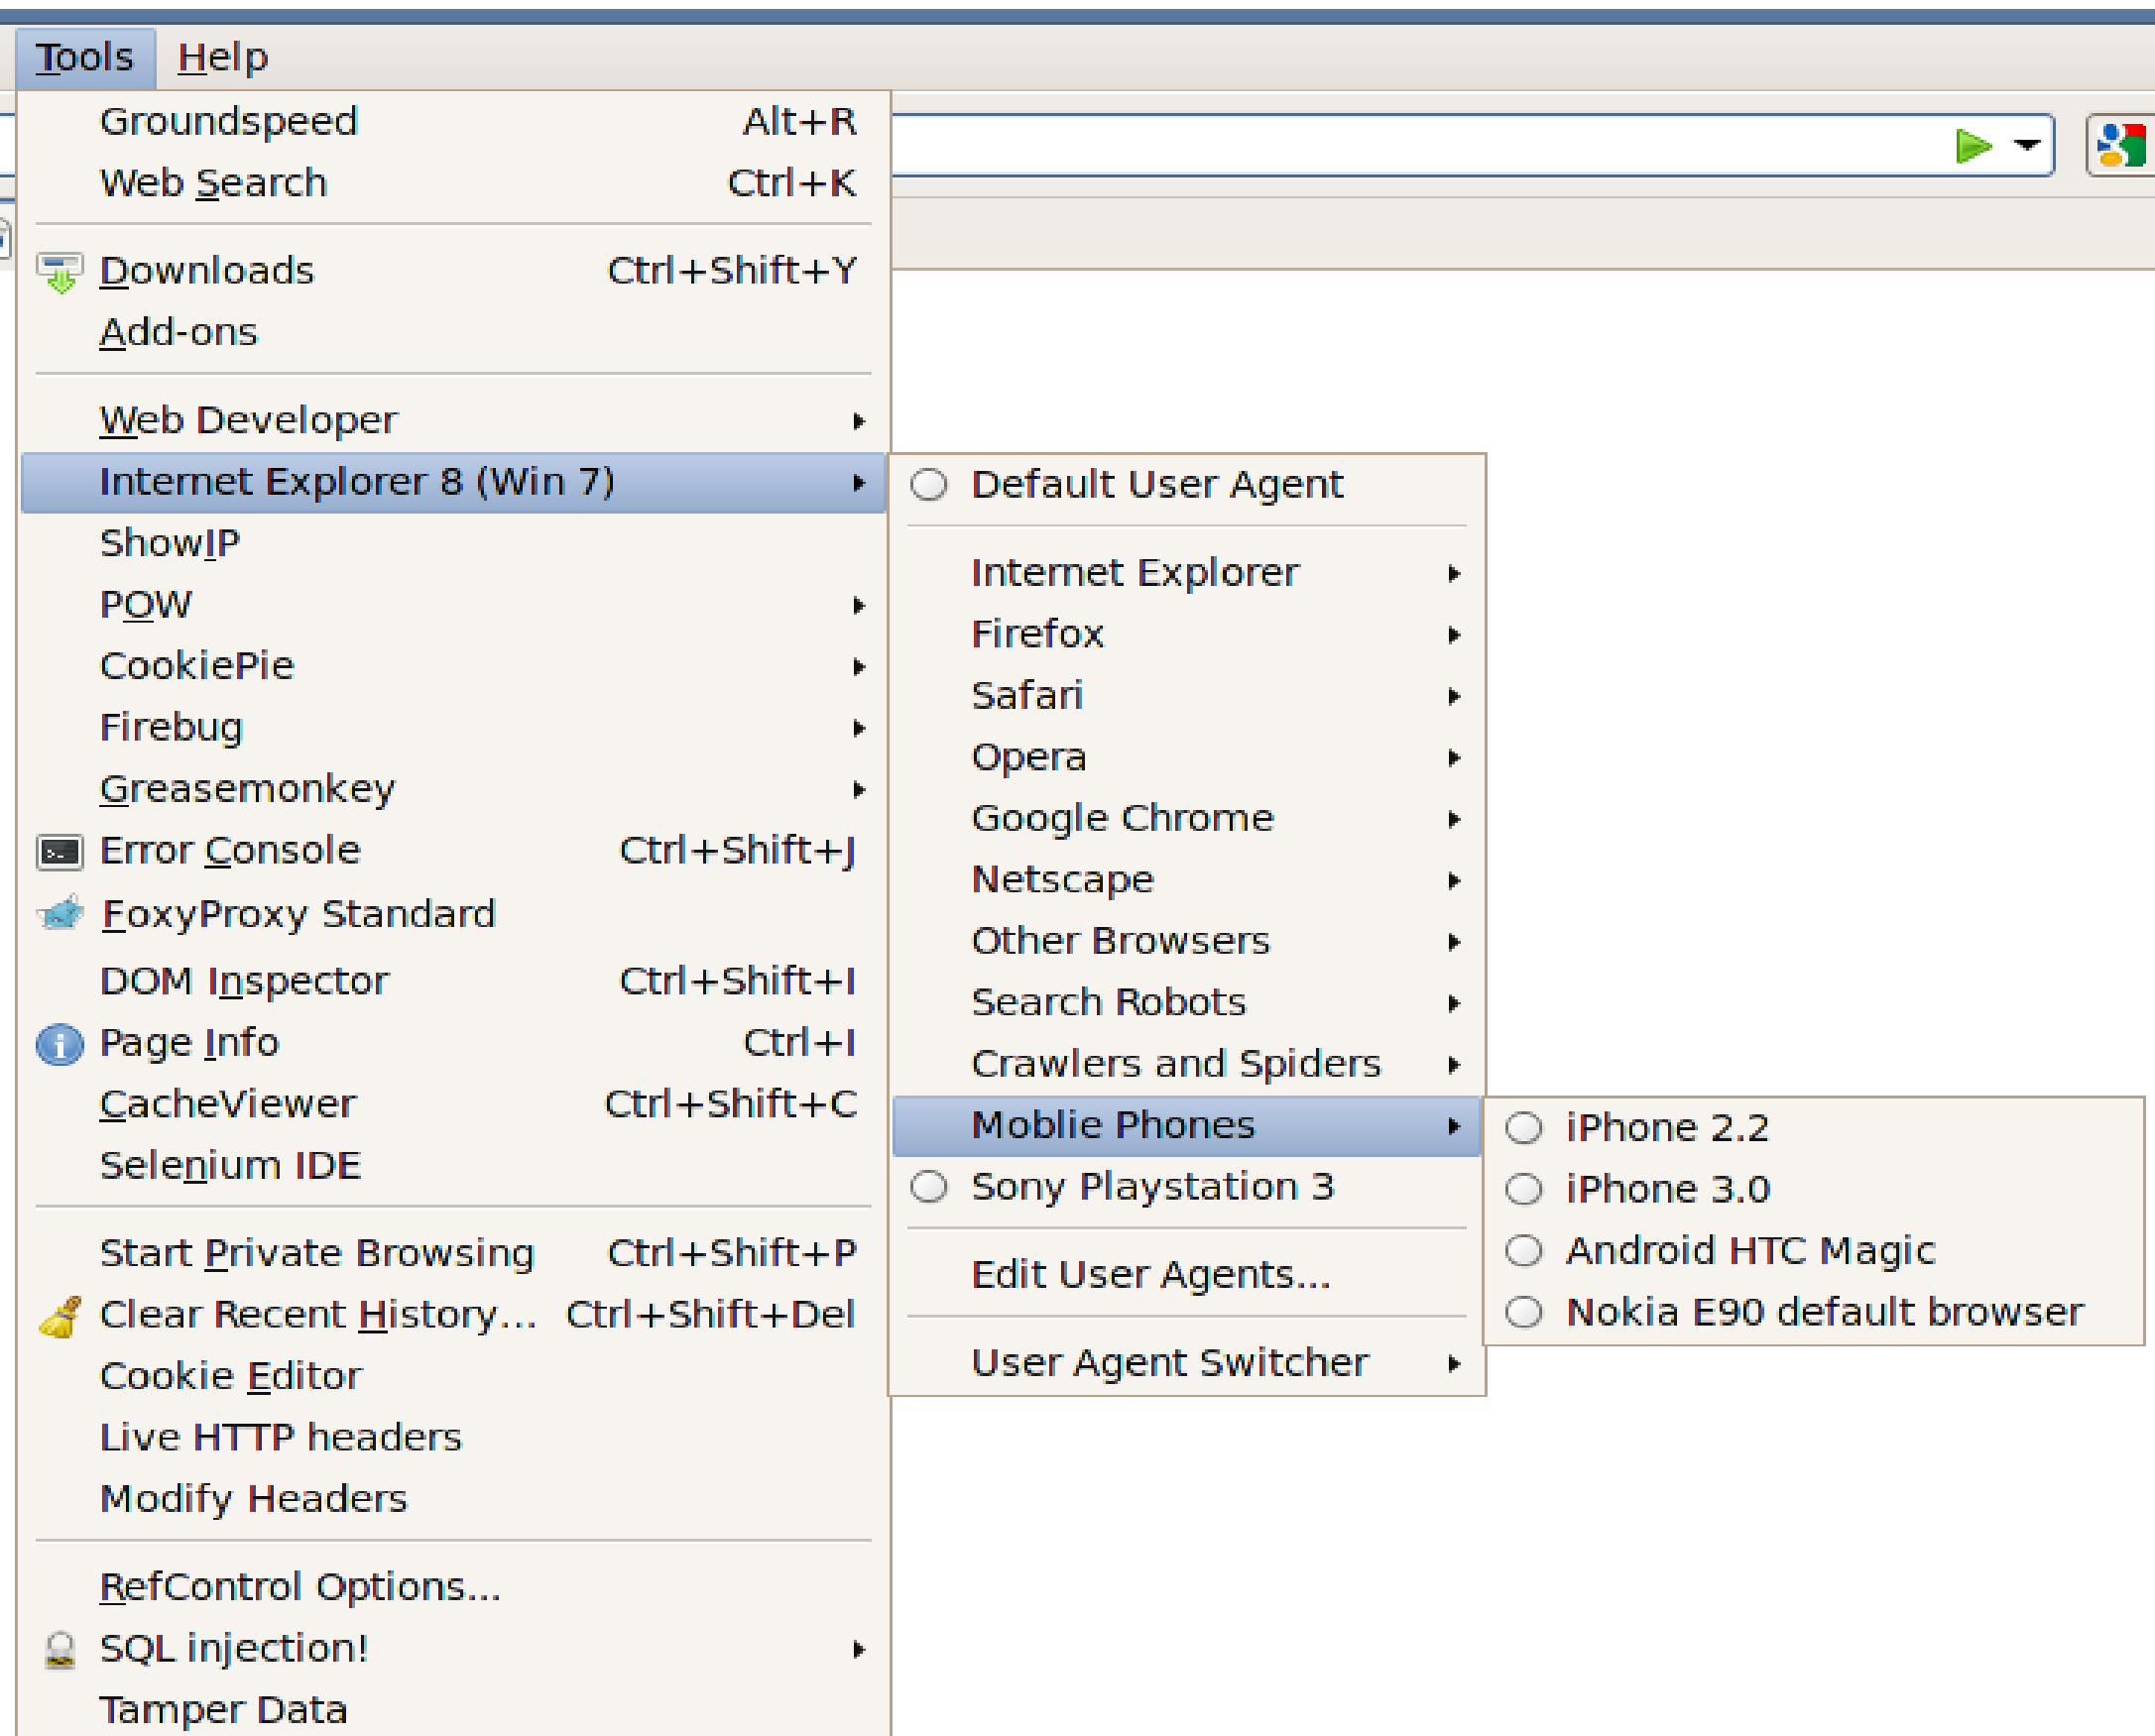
Tools Help

Groundspeed Alt+R
Web Search Ctrl+K

Downloads Ctrl+Shift+Y
Add-ons

Web Developer
Internet Explorer 8 (Win 7)
ShowIP
POW
CookiePie
Firebug
Greasemonkey
Error Console Ctrl+Shift+J
FoxyProxy Standard
DOM Inspector Ctrl+Shift+I
Page Info Ctrl+I
CacheViewer Ctrl+Shift+C
Selenium IDE

Start Private Browsing Ctrl+Shift+P
Clear Recent History... Ctrl+Shift+Del
Cookie Editor
Live HTTP headers
Modify Headers

RefControl Options...
SQL injection!
Tamper Data

Default User Agent

Internet Explorer
Firefox
Safari
Opera
Google Chrome
Netscape
Other Browsers
Search Robots
Crawlers and Spiders
Moblie Phones
Sony Playstation 3

Edit User Agents...

User Agent Switcher

iPhone 2.2
iPhone 3.0
Android HTC Magic
Nokia E90 default browser